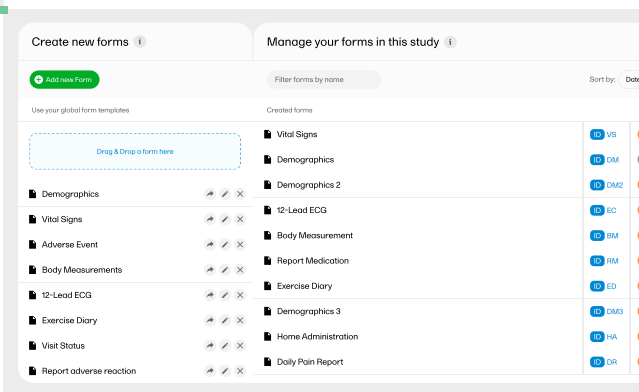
Create new forms i

Add new Form

Use your global form templates

Drag & Drop a form here

Demographics
Vital Signs
Adverse Event
Body Measurements
12-Lead ECG
Exercise Diary
Visit Status
Report adverse reaction

Manage your forms in this study i

Filter forms by name

Sort by: Date

Created forms

| | |
|---|---|
| Vital Signs | ID VS |
| Demographics | ID DM |
| Demographics 2 | ID DM2 |
| 12-Lead ECG | ID EC |
| Body Measurement | ID BM |
| Report Medication | ID RM |
| Exercise Diary | ID ED |
| Demographics 3 | ID DM3 |
| Home Administration | ID HA |
| Daily Pain Report | ID DR |